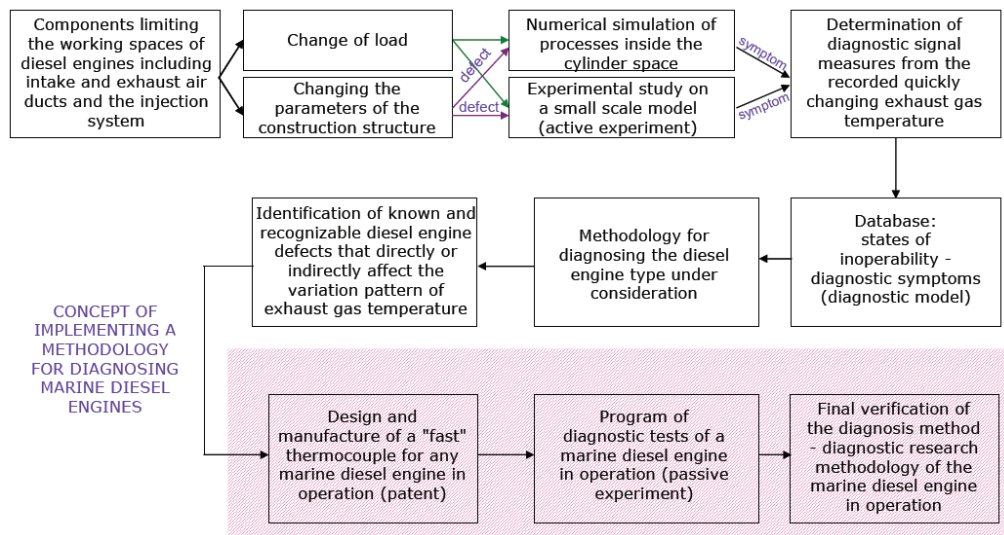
Components limiting the working spaces of diesel engines including intake and exhaust air ducts and the injection system

Change of load

Changing the parameters of the construction structure

defect

defect

Numerical simulation of processes inside the cylinder space

Experimental study on a small scale model (active experiment)

symptom

symptom

Determination of diagnostic signal measures from the recorded quickly changing exhaust gas temperature

Database: states of inoperability - diagnostic symptoms (diagnostic model)

Methodology for diagnosing the diesel engine type under consideration

Identification of known and recognizable diesel engine defects that directly or indirectly affect the variation pattern of exhaust gas temperature

CONCEPT OF IMPLEMENTING A METHODOLOGY FOR DIAGNOSING MARINE DIESEL ENGINES

Design and manufacture of a "fast" thermocouple for any marine diesel engine in operation (patent)

Program of diagnostic tests of a marine diesel engine in operation (passive experiment)

Final verification of the diagnosis method - diagnostic research methodology of the marine diesel engine in operation